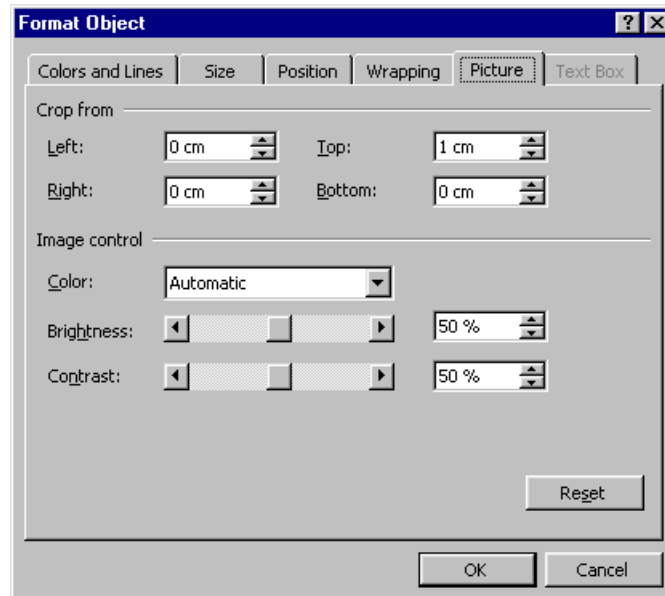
Format Object

? X

Colors and Lines | Size | Position | Wrapping | Picture | Text Box

Crop from

Left: 0 cm

Top: 1 cm

Right: 0 cm

Bottom: 0 cm

Image control

Color: Automatic

Brightness: 50 %

Contrast: 50 %

Reset

OK

Cancel